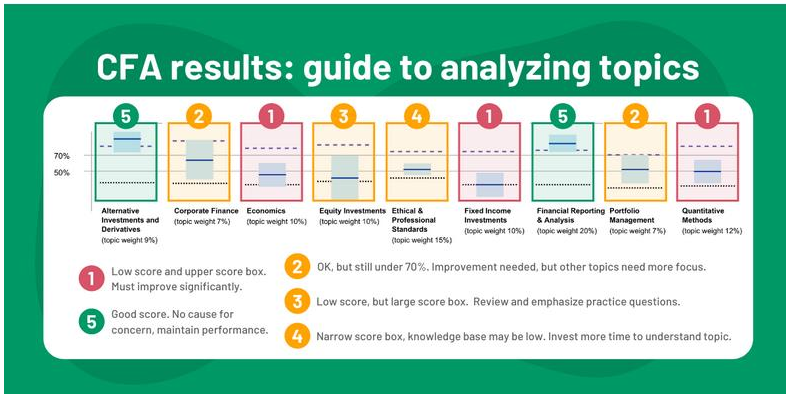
CFA results: guide to analyzing topics

5 2 1 3 4 1 5 2 1

70%
50%

Alternative Investments and Derivatives (topic weight 9%)

Corporate Finance (topic weight 7%)

Economics (topic weight 10%)

Equity Investments (topic weight 10%)

Ethical & Professional Standards (topic weight 15%)

Fixed Income Investments (topic weight 10%)

Financial Reporting & Analysis (topic weight 20%)

Portfolio Management (topic weight 7%)

Quantitative Methods (topic weight 12%)

1 Low score and upper score box. Must improve significantly.

5 Good score. No cause for concern, maintain performance.

2 OK, but still under 70%. Improvement needed, but other topics need more focus.

3 Low score, but large score box. Review and emphasize practice questions.

4 Narrow score box, knowledge base may be low. Invest more time to understand topic.